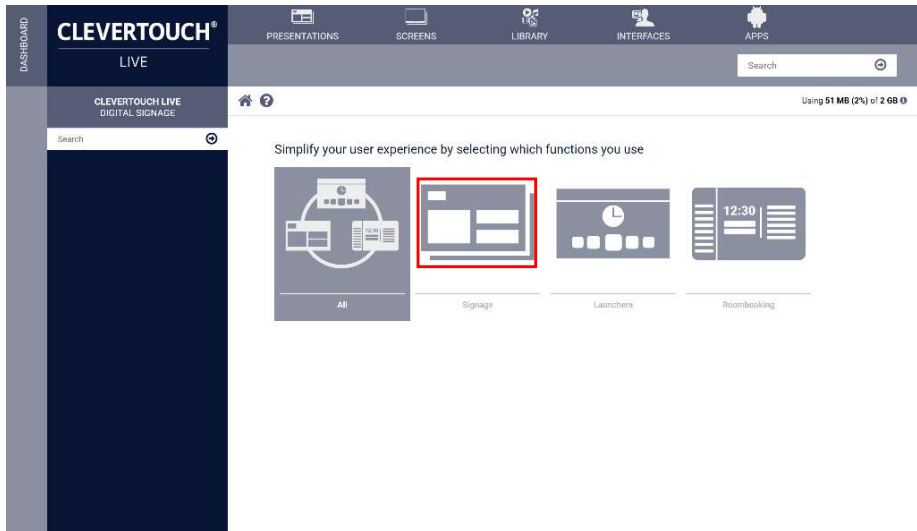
DASHBOARD

CLEVERTOUCH®
LIVE

PRESENTATIONS
SCREENS
LIBRARY
INTERFACES
APPS

Search

CLEVERTOUCH LIVE
DIGITAL SIGNAGE

Search

Using 51 MB (2%) of 2 GB

Simplify your user experience by selecting which functions you use

12:30

12:30

All

Signage

Launchers

Roombooking